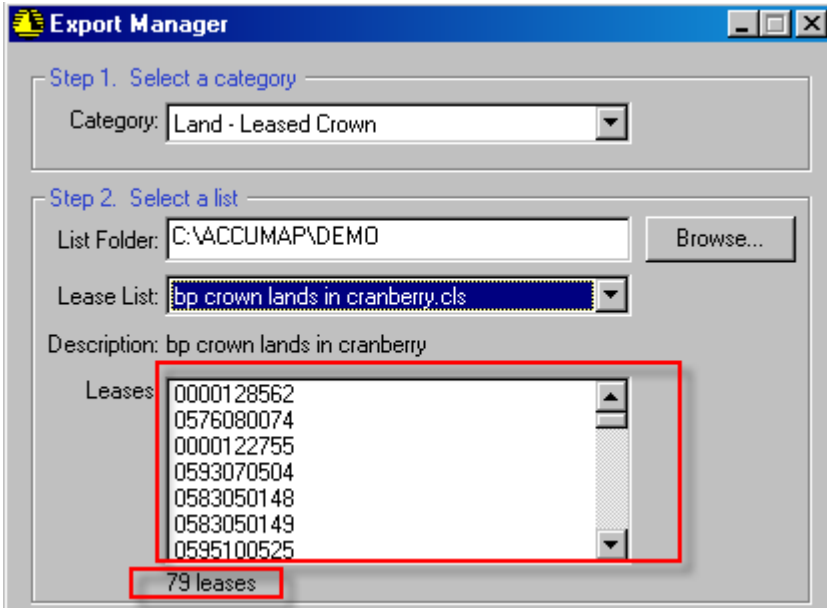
Export Manager

Step 1. Select a category

Category: Land - Leased Crown

Step 2. Select a list

List Folder: C:\ACCUMAP\DEMO

Browse...

Lease List: bp crown lands in cranberry.cls

Description: bp crown lands in cranberry

Leases

0000128562
0576080074
0000122755
0593070504
0583050148
0583050149
0595100525

79 leases